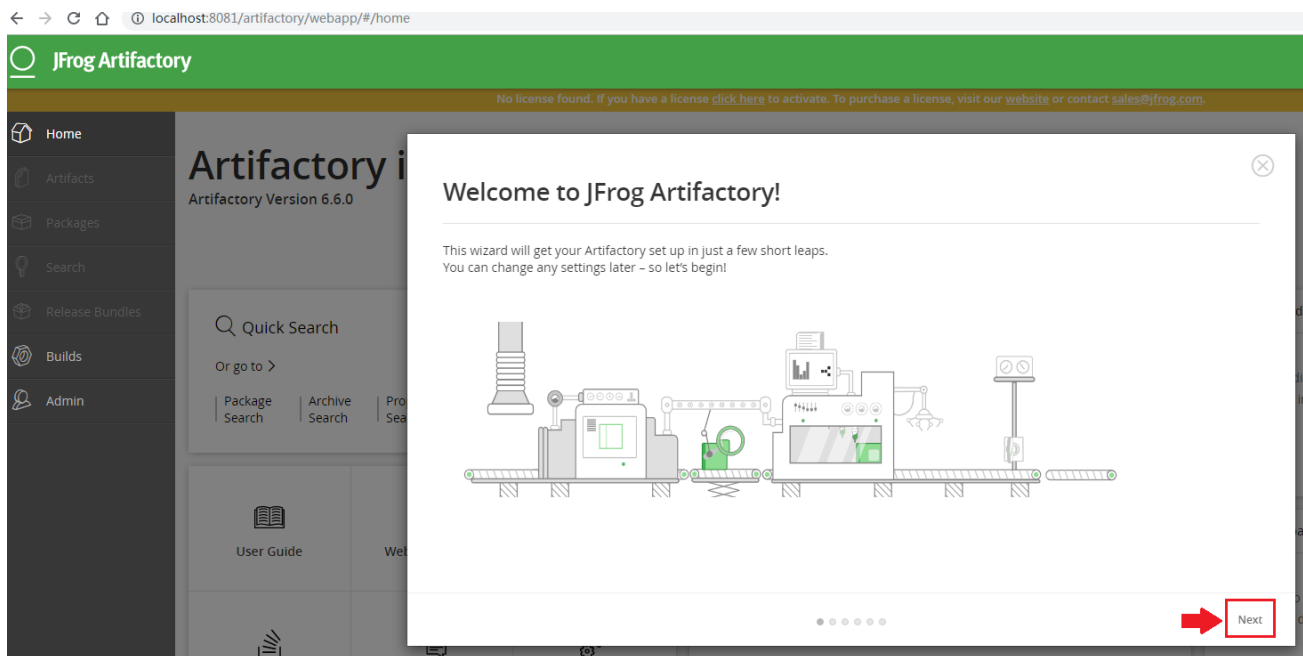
localhost:8081/artifactory/webapp/#/home

JFrog Artifactory

No license found. If you have a license click here to activate. To purchase a license, visit our website or contact sales@jfrog.com.

Home
Artifacts
Packages
Search
Release Bundles
Builds
Admin

Artifactory i
Artifactory Version 6.6.0

Quick Search
Or go to >
Package Search
Archive Search
Pro Sea

User Guide
Web

Welcome to JFrog Artifactory!

This wizard will get your Artifactory set up in just a few short leaps.
You can change any settings later – so let's begin!

Next